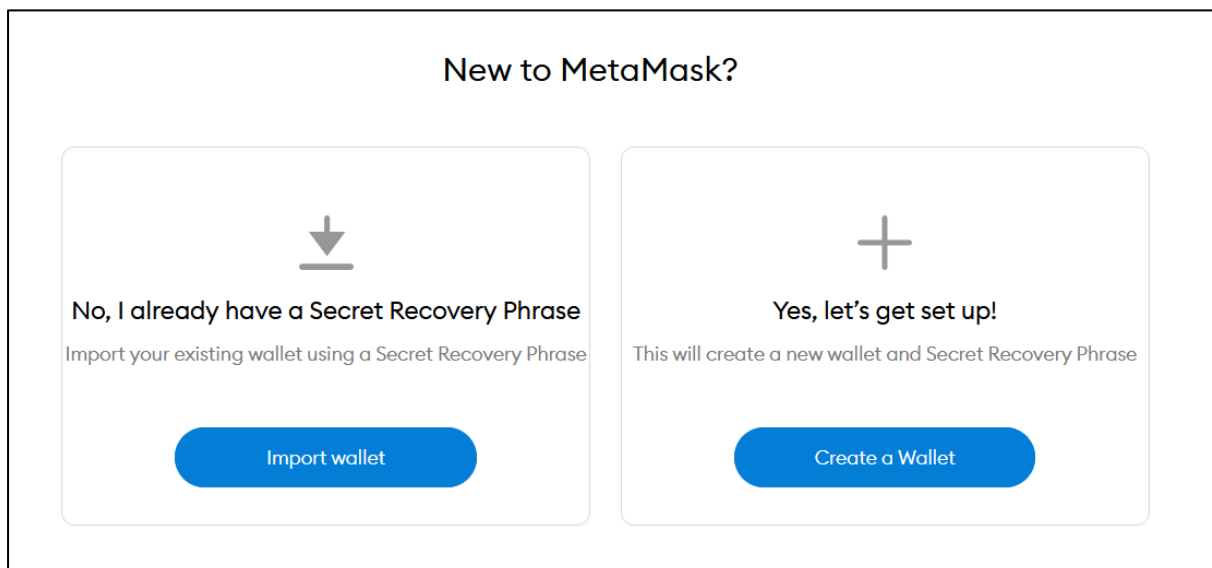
New to MetaMask?

No, I already have a Secret Recovery Phrase

Import your existing wallet using a Secret Recovery Phrase

Import wallet

Yes, let's get set up!

This will create a new wallet and Secret Recovery Phrase

Create a Wallet